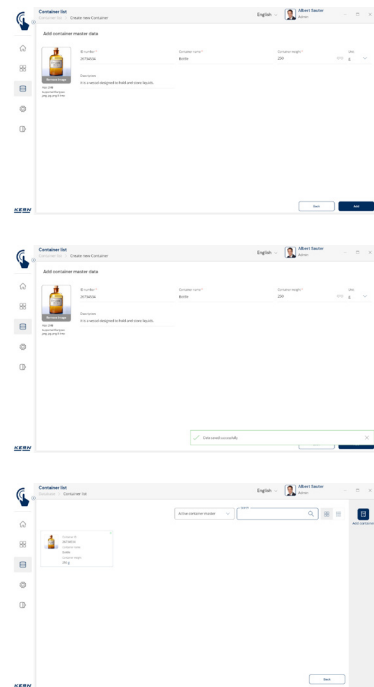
Container list
Container list > Create new Container
English
Albert Sauter
Admin
Add container master data
ID number *
26784536
Container name *
Bottle
Container weight *
239
Unit
g
Remove image
Max. 5 MB
Supported filetypes:
png, jpg, jpeg, tiff, bmp
Description
It is a vessel designed to hold and store liquids.
Back
Add
KERN

Container list
Container list > Create new Container
English
Albert Sauter
Admin
Add container master data
ID number *
26784536
Container name *
Bottle
Container weight *
239
Unit
g
Remove image
Max. 5 MB
Supported filetypes:
png, jpg, jpeg, tiff, bmp
Description
It is a vessel designed to hold and store liquids.
Data saved successfully
KERN

Container list
Container list > Container list
English
Albert Sauter
Admin
Active container master
Search
Add container
Product ID
26784536
Container name
Bottle
Container weight
239 g
Back
KERN